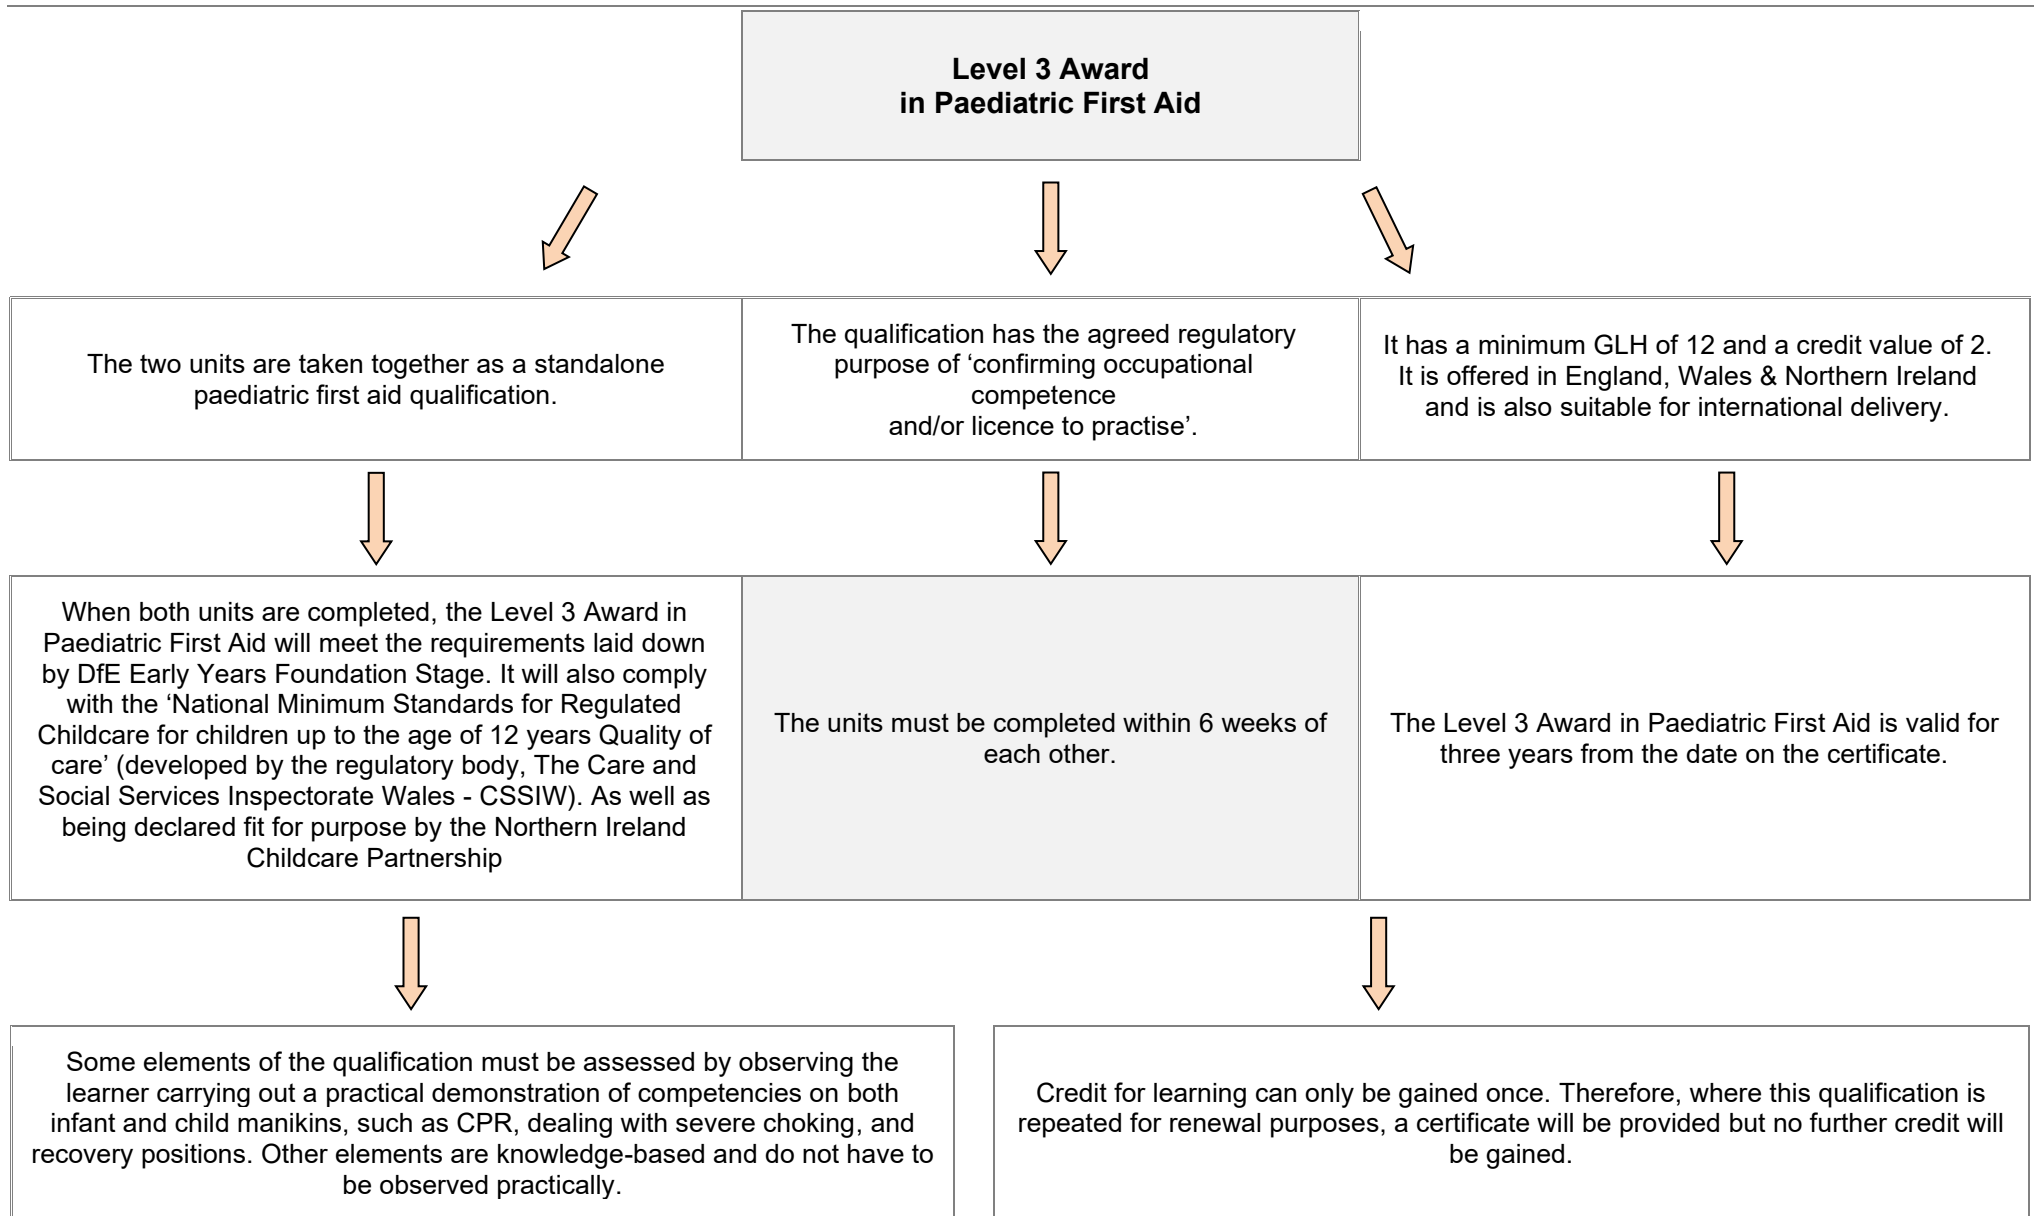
Level 3 Award
in Paediatric First Aid

The two units are taken together as a standalone paediatric first aid qualification.

The qualification has the agreed regulatory purpose of 'confirming occupational competence and/or licence to practise'.

It has a minimum GLH of 12 and a credit value of 2. It is offered in England, Wales & Northern Ireland and is also suitable for international delivery.

When both units are completed, the Level 3 Award in Paediatric First Aid will meet the requirements laid down by DfE Early Years Foundation Stage. It will also comply with the 'National Minimum Standards for Regulated Childcare for children up to the age of 12 years Quality of care' (developed by the regulatory body, The Care and Social Services Inspectorate Wales - CSSIW). As well as being declared fit for purpose by the Northern Ireland Childcare Partnership

The units must be completed within 6 weeks of each other.

The Level 3 Award in Paediatric First Aid is valid for three years from the date on the certificate.

Some elements of the qualification must be assessed by observing the learner carrying out a practical demonstration of competencies on both infant and child manikins, such as CPR, dealing with severe choking, and recovery positions. Other elements are knowledge-based and do not have to be observed practically.

Credit for learning can only be gained once. Therefore, where this qualification is repeated for renewal purposes, a certificate will be provided but no further credit will be gained.